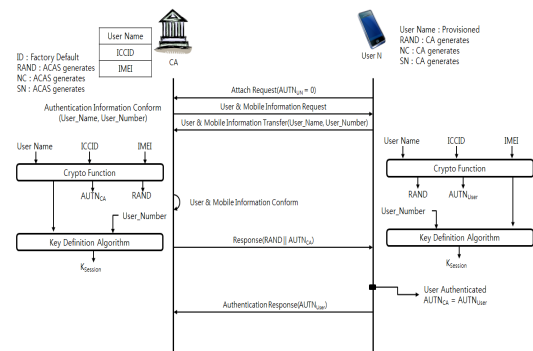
| User Name |
|---|
| ICCID |
| IMEI |

CA

ID : Factory Default
RAND : ACAS generates
NC : ACAS generates
SN : ACAS generates

User N

User Name : Provisioned
RAND : CA generates
NC : CA generates
SN : CA generates

Attach Request($AUTN_{UN}$ = 0)

User & Mobile Information Request

Authentication Information Conform (User_Name, User_Number)

User & Mobile Information Transfer(User_Name, User_Number)

User Name
ICCID
IMEI

Crypto Function

$AUTN_{CA}$
RAND

User & Mobile Information Conform

User_Number

Key Definition Algorithm

$K_{Session}$

Response(RAND || $AUTN_{CA}$)

User Name
ICCID
IMEI

Crypto Function

RAND
$AUTN_{User}$

User_Number

Key Definition Algorithm

$K_{Session}$

User Authenticated
$AUTN_{CA}$ = $AUTN_{User}$

Authentication Response($AUTN_{user}$)